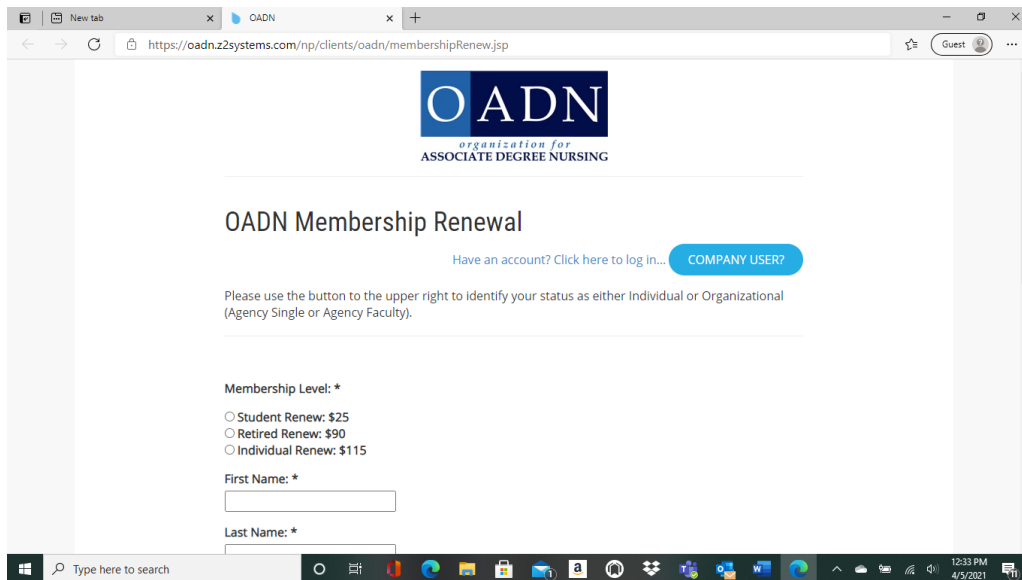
New tab
OADN
https://oadn.z2systems.com/np/clients/oadn/membershipRenew.jsp
Guest

OADN
organization for
ASSOCIATE DEGREE NURSING

OADN Membership Renewal

Have an account? Click here to log in... COMPANY USER?

Please use the button to the upper right to identify your status as either Individual or Organizational (Agency Single or Agency Faculty).

Membership Level: *

Student Renew: $25
Retired Renew: $90
Individual Renew: $115

First Name: *

Last Name: *

Type here to search
12:33 PM
4/5/2021